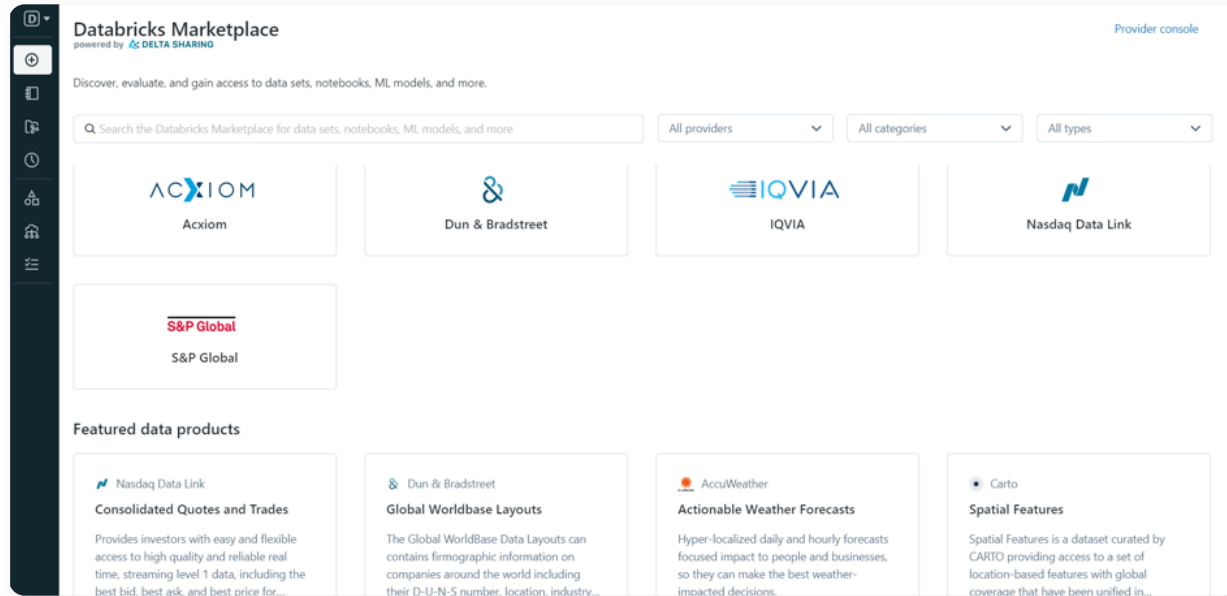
D

Databricks Marketplace
powered by DELTA SHARING

Provider console

Discover, evaluate, and gain access to data sets, notebooks, ML models, and more.

Search the Databricks Marketplace for data sets, notebooks, ML models, and more

All providers

All categories

All types

ACXIOM
Acxiom

Dun & Bradstreet

IQVIA
IQVIA

Nasdaq Data Link

S&P Global
S&P Global

Featured data products

Nasdaq Data Link
Consolidated Quotes and Trades
Provides investors with easy and flexible access to high quality and reliable real time, streaming level 1 data, including the best bid, best ask, and best price for...

Dun & Bradstreet
Global Worldbase Layouts
The Global WorldBase Data Layouts can contains firmographic information on companies around the world including their D-U-N-S number, location, industry...

AccuWeather
Actionable Weather Forecasts
Hyper-localized daily and hourly forecasts focused impact to people and businesses, so they can make the best weather-impacted decisions.

Carto
Spatial Features
Spatial Features is a dataset curated by CARTO providing access to a set of location-based features with global coverage that have been unified in...